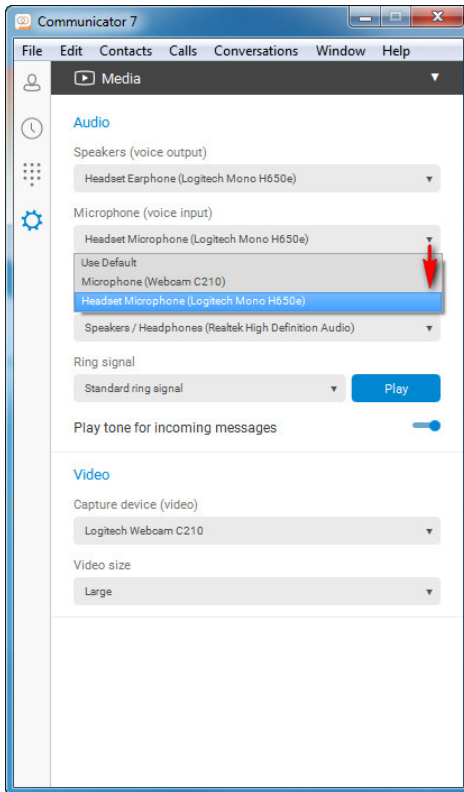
Communicator 7

File Edit Contacts Calls Conversations Window Help

Media

Audio

Speakers (voice output)

Headset Earphone (Logitech Mono H650e)

Microphone (voice input)

Headset Microphone (Logitech Mono H650e)

Use Default
Microphone (Webcam C210)
Headset Microphone (Logitech Mono H650e)

Speakers / Headphones (Realtek High Definition Audio)

Ring signal

Standard ring signal

Play

Play tone for incoming messages

Video

Capture device (video)

Logitech Webcam C210

Video size

Large